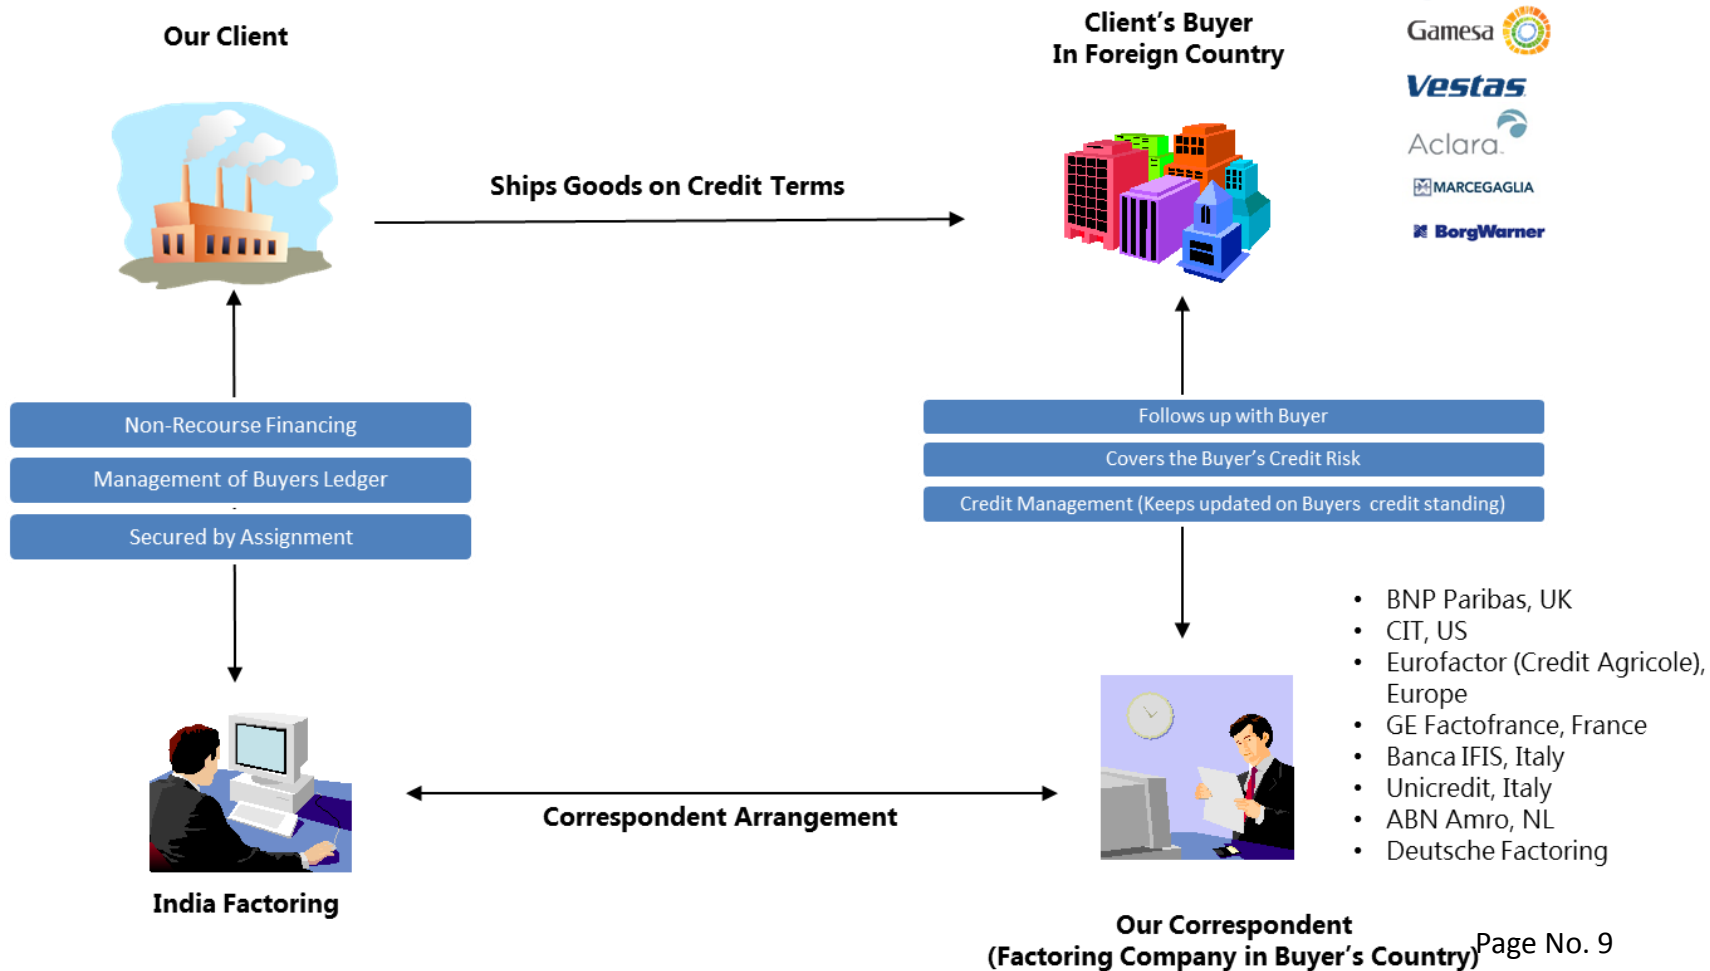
Our Client

Client's Buyer
In Foreign Country

Gamesa

Vestas

Aclara

MARCEGAGLIA

BorgWarner

Ships Goods on Credit Terms

Non-Recourse Financing

Management of Buyers Ledger

Secured by Assignment

Follows up with Buyer

Covers the Buyer's Credit Risk

Credit Management (Keeps updated on Buyers credit standing)

- BNP Paribas, UK
- CIT, US
- Eurofactor (Credit Agricole), Europe
- GE Factofrance, France
- Banca IFIS, Italy
- Unicredit, Italy
- ABN Amro, NL
- Deutsche Factoring

Correspondent Arrangement

India Factoring

Our Correspondent
(Factoring Company in Buyer's Country)

Page No. 9